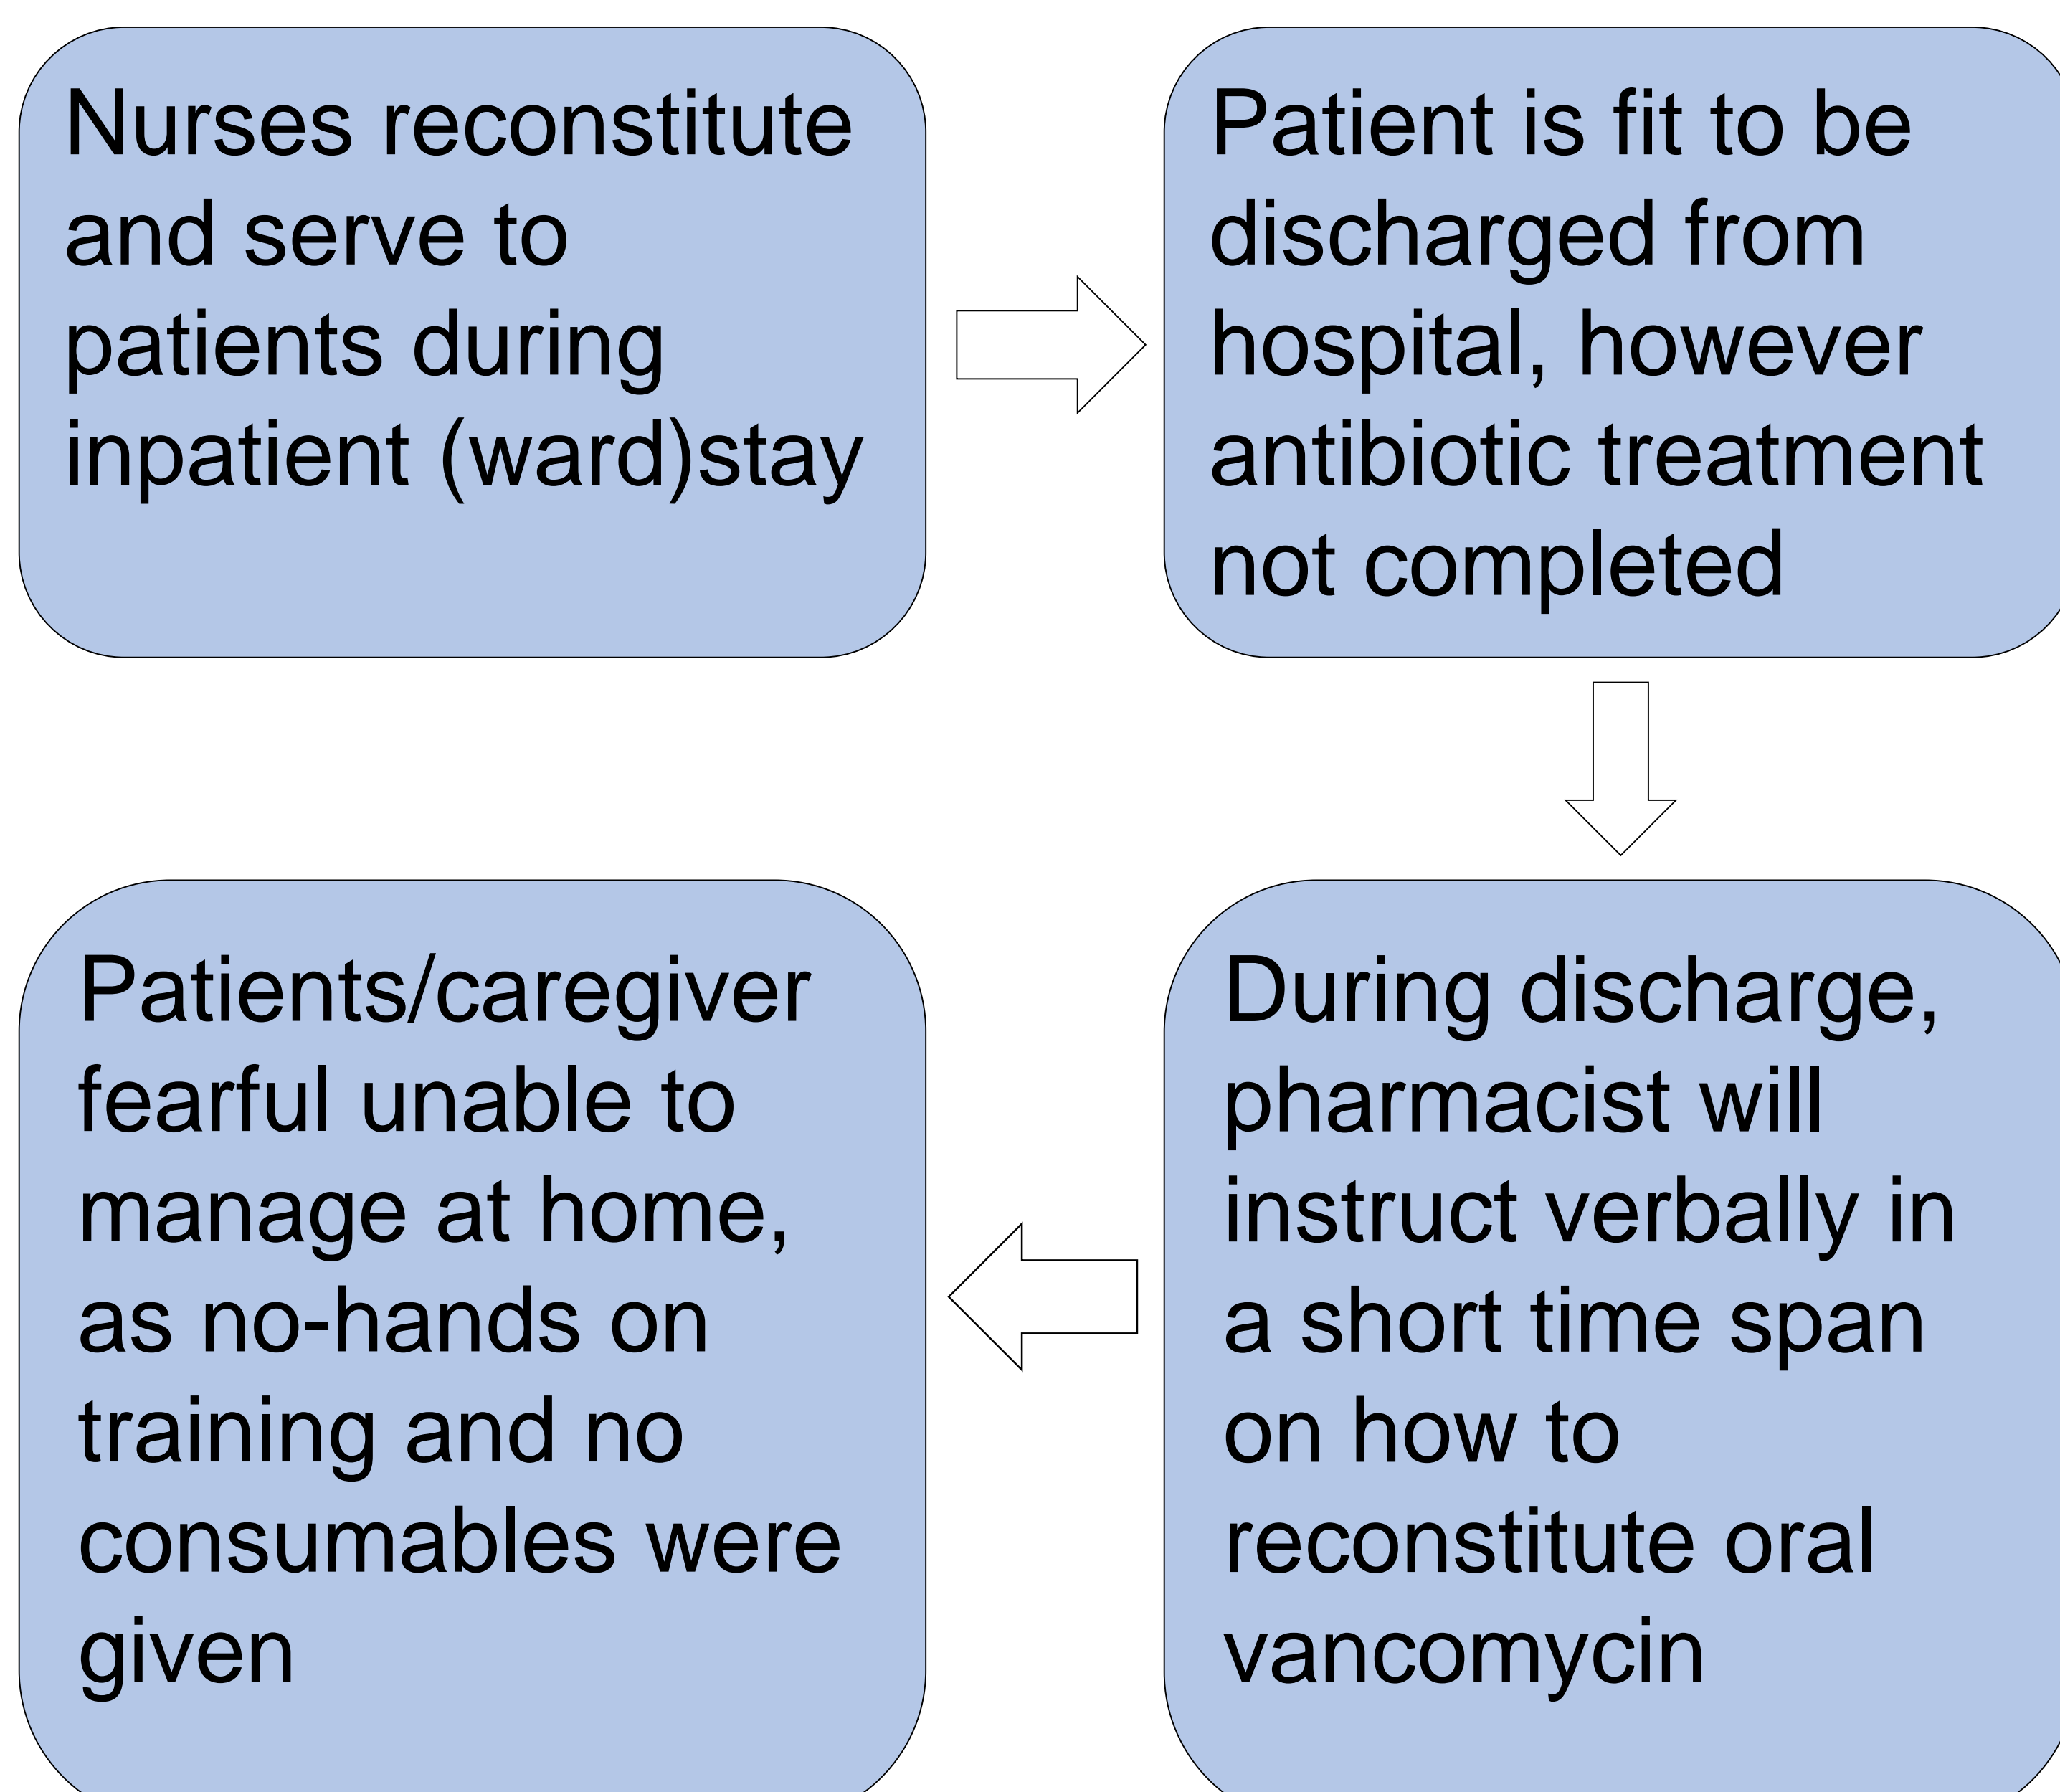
Nurses reconstitute and serve to patients during inpatient (ward)stay

Patient is fit to be discharged from hospital, however antibiotic treatment not completed

During discharge, pharmacist will instruct verbally in a short time span on how to reconstitute oral vancomycin

Patients/caregiver fearful unable to manage at home, as no-hands on training and no consumables were given